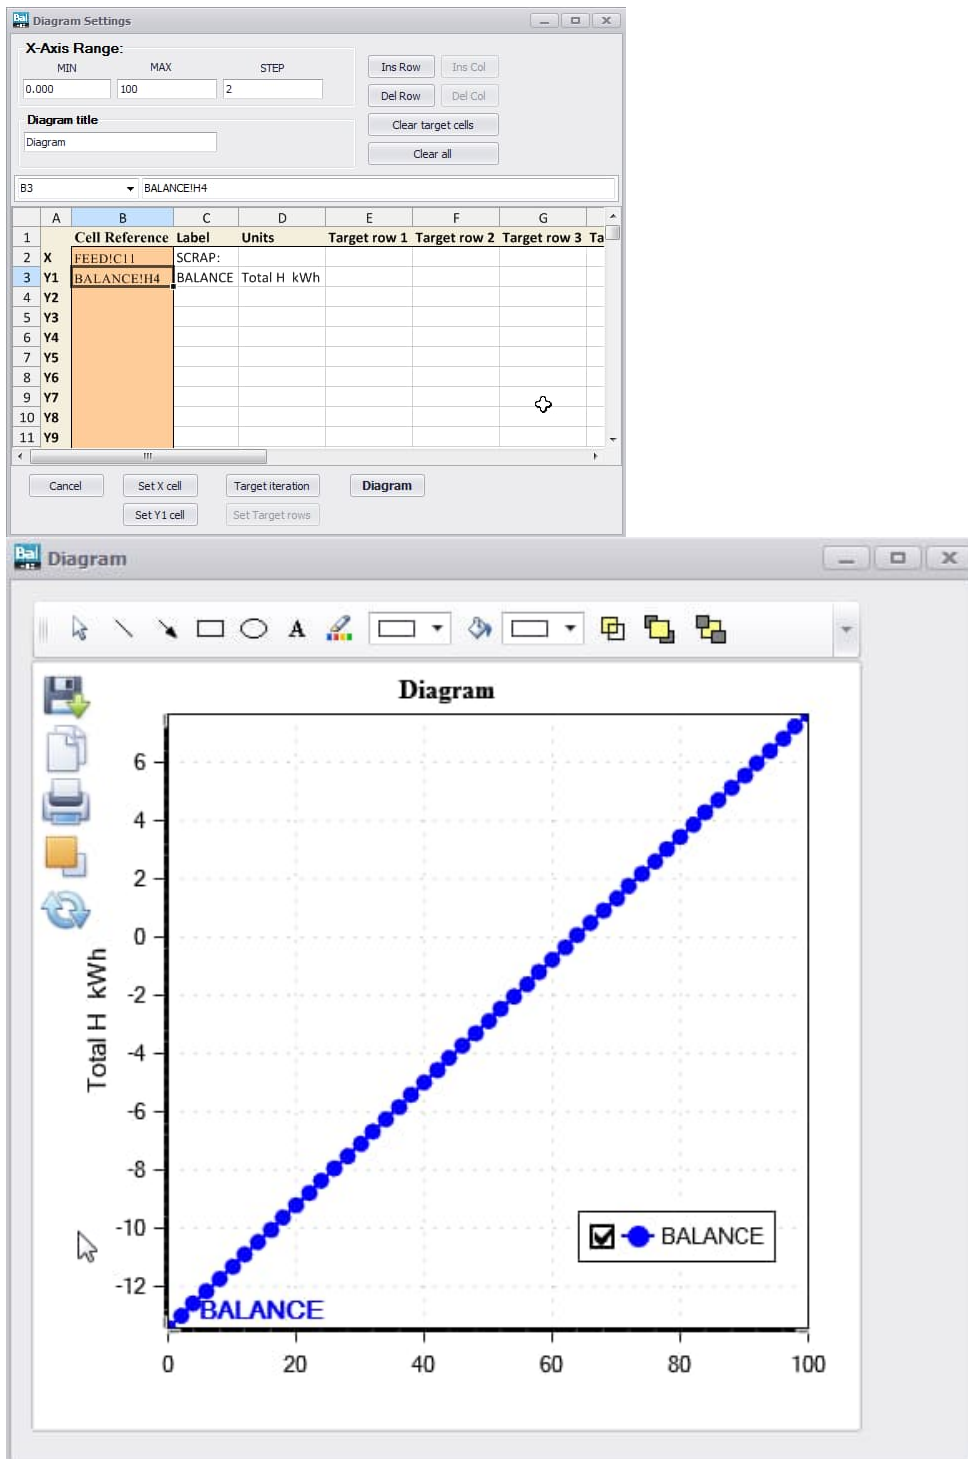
Diagram Settings

X-Axis Range:
MIN MAX STEP
0.000 100 2

Ins Row Ins Col
Del Row Del Col
Clear target cells
Clear all

Diagram title
Diagram

B3 BALANCE!H4

| | A | B | C | D | E | F | G | |
|---|---|---|---|---|---|---|---|---|
| 1 | | Cell Reference | Label | Units | Target row 1 | Target row 2 | Target row 3 | Ta |
| 2 | X | FEED!C11 | SCRAP: | | | | | |
| 3 | Y1 | BALANCE!H4 | BALANCE | Total H kWh | | | | |
| 4 | Y2 | | | | | | | |
| 5 | Y3 | | | | | | | |
| 6 | Y4 | | | | | | | |
| 7 | Y5 | | | | | | | |
| 8 | Y6 | | | | | | | |
| 9 | Y7 | | | | | | | |
| 10 | Y8 | | | | | | | |
| 11 | Y9 | | | | | | | |

Cancel Set X cell Target iteration Diagram
Set Y1 cell Set Target rows

Diagram

A

Diagram

Total H kWh

6
4
2
0
-2
-4
-6
-8
-10
-12

BALANCE

BALANCE

0 20 40 60 80 100